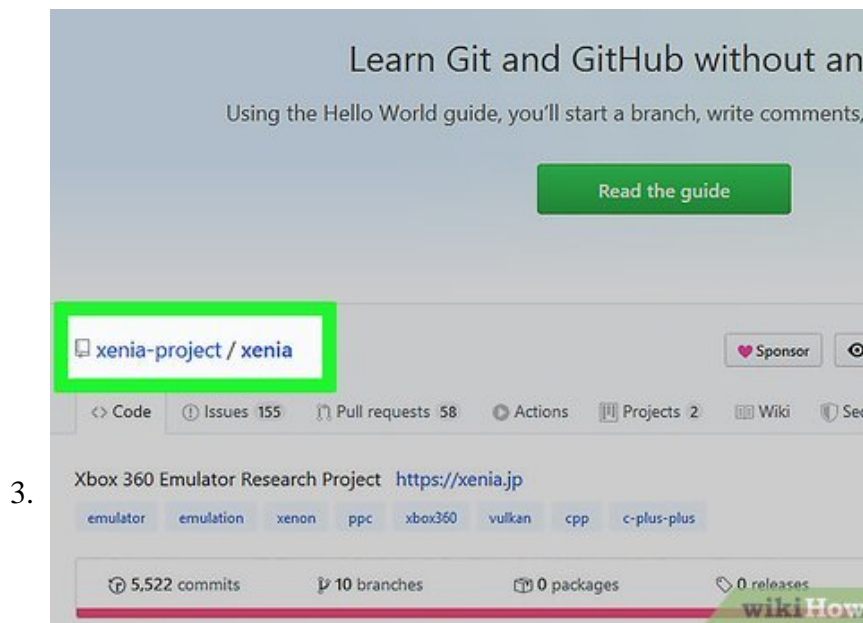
3.

Learn Git and GitHub without an

Using the Hello World guide, you'll start a branch, write comments,

Read the guide

xenia-project / xenia

Sponsor

<> Code Issues 155 Pull requests 58 Actions Projects 2 Wiki Se

Xbox 360 Emulator Research Project https://xenia.jp

emulator emulation xenon ppc xbox360 vulkan cpp c-plus-plus

5,522 commits 10 branches 0 packages 0 releases

wikiHow